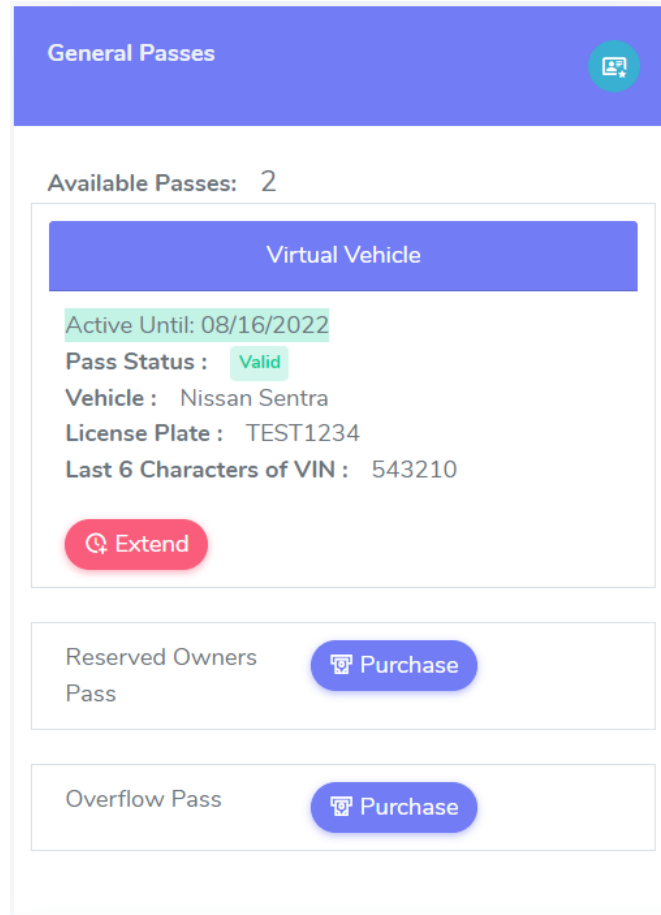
General Passes

Available Passes: 2

Virtual Vehicle

Active Until: 08/16/2022
Pass Status : Valid
Vehicle : Nissan Sentra
License Plate : TEST1234
Last 6 Characters of VIN : 543210

Extend

Reserved Owners Pass

Purchase

Overflow Pass

Purchase